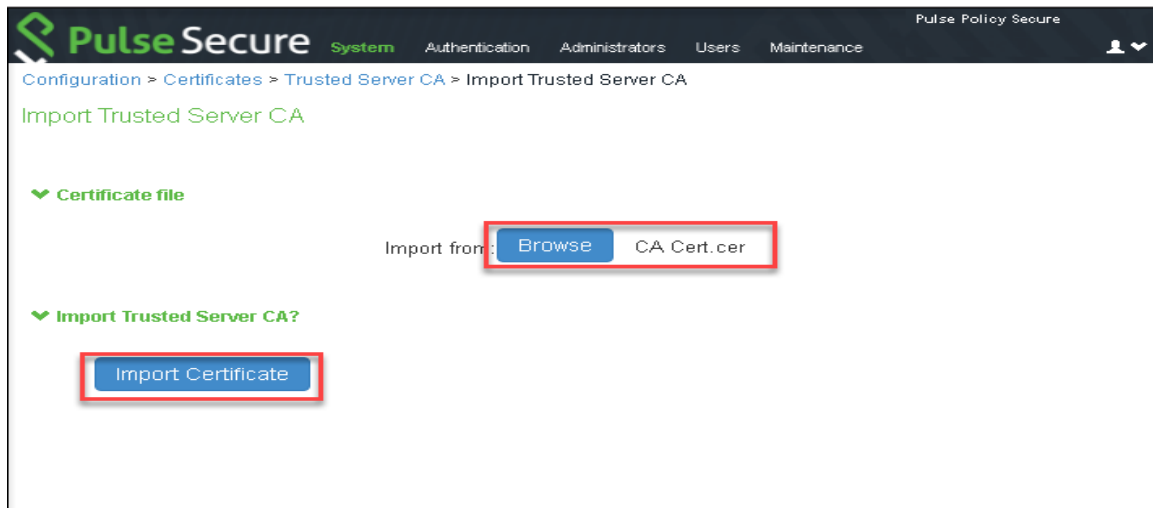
Pulse Secure System Authentication Administrators Users Maintenance

Pulse Policy Secure

Configuration > Certificates > Trusted Server CA > Import Trusted Server CA

Import Trusted Server CA

Certificate file

Import from: Browse CA Cert.cer

Import Trusted Server CA?

Import Certificate